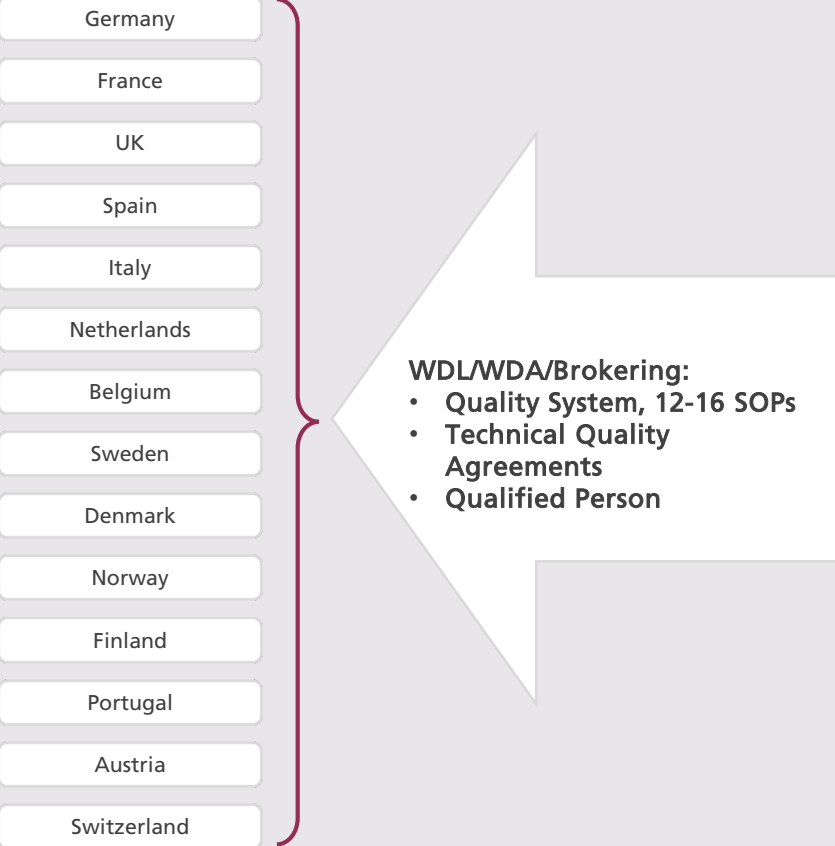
Germany

France

UK

Spain

Italy

Netherlands

Belgium

Sweden

Denmark

Norway

Finland

Portugal

Austria

Switzerland

WDL/WDA/Brokering:
• Quality System, 12-16 SOPs
• Technical Quality Agreements
• Qualified Person